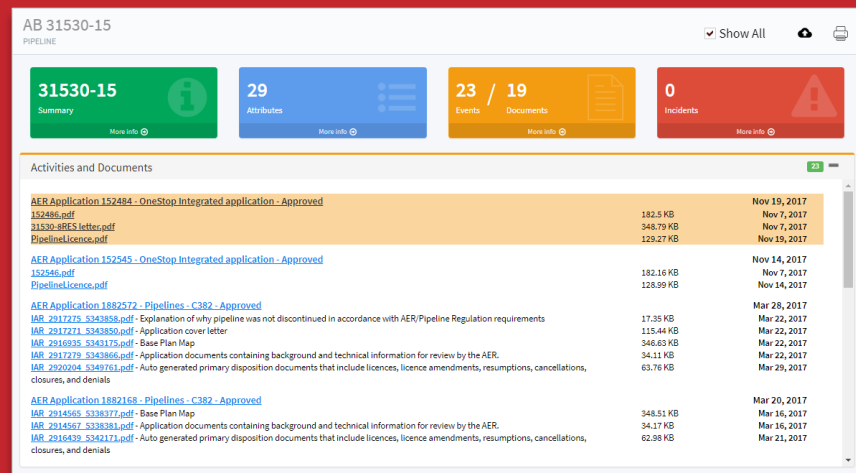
AB 31530-15
PIPELINE

Show All

31530-15
Summary
More info

29
Attributes
More info

23 / 19
Events Documents
More info

0
Incidents
More info

Activities and Documents
23

| | | |
|---|---|---|
| AER Application 152484 - OneStop Integrated application - Approved | | Nov 19, 2017 |
| 152486.pdf | 182.5 KB | Nov 7, 2017 |
| 31530-8RES letter.pdf | 348.79 KB | Nov 7, 2017 |
| PipelineLicence.pdf | 129.27 KB | Nov 19, 2017 |
| AER Application 152545 - OneStop Integrated application - Approved | | Nov 14, 2017 |
| 152546.pdf | 182.16 KB | Nov 7, 2017 |
| PipelineLicence.pdf | 128.99 KB | Nov 14, 2017 |
| AER Application 1882572 - Pipelines - C382 - Approved | | Mar 28, 2017 |
| IAR_2917275_5343858.pdf - Explanation of why pipeline was not discontinued in accordance with AER/Pipeline Regulation requirements | 17.35 KB | Mar 22, 2017 |
| IAR_2917271_5343850.pdf - Application cover letter | 115.44 KB | Mar 22, 2017 |
| IAR_2916935_5343175.pdf - Base Plan Map | 346.63 KB | Mar 22, 2017 |
| IAR_2917279_5343866.pdf - Application documents containing background and technical information for review by the AER. | 34.11 KB | Mar 22, 2017 |
| IAR_2920204_5349761.pdf - Auto generated primary disposition documents that include licences, licence amendments, resumptions, cancellations, closures, and denials | 63.76 KB | Mar 29, 2017 |
| AER Application 1882168 - Pipelines - C382 - Approved | | Mar 20, 2017 |
| IAR_2914565_5338377.pdf - Base Plan Map | 348.51 KB | Mar 16, 2017 |
| IAR_2914567_5338381.pdf - Application documents containing background and technical information for review by the AER. | 34.17 KB | Mar 16, 2017 |
| IAR_2916439_5342171.pdf - Auto generated primary disposition documents that include licences, licence amendments, resumptions, cancellations, closures, and denials | 62.98 KB | Mar 21, 2017 |